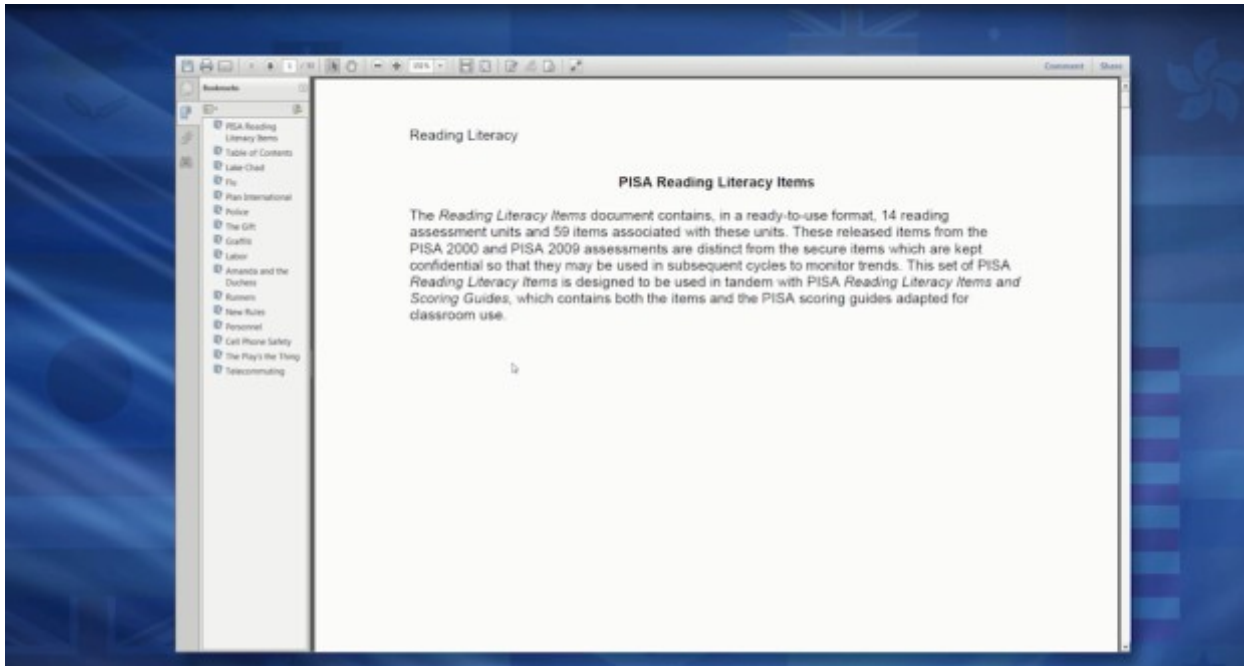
Comment Share

Bookmarks

PISA Reading Literacy Items
Table of Contents
Lake Chad
Flu
Plan International
Police
The Gift
Graffiti
Labor
Amanda and the Duchess
Runners
New Rules
Personnel
Cell Phone Safety
The Play's the Thing
Telecommuting

Reading Literacy

PISA Reading Literacy Items

The *Reading Literacy Items* document contains, in a ready-to-use format, 14 reading assessment units and 59 items associated with these units. These released items from the PISA 2000 and PISA 2009 assessments are distinct from the secure items which are kept confidential so that they may be used in subsequent cycles to monitor trends. This set of PISA *Reading Literacy Items* is designed to be used in tandem with PISA *Reading Literacy Items and Scoring Guides*, which contains both the items and the PISA scoring guides adapted for classroom use.